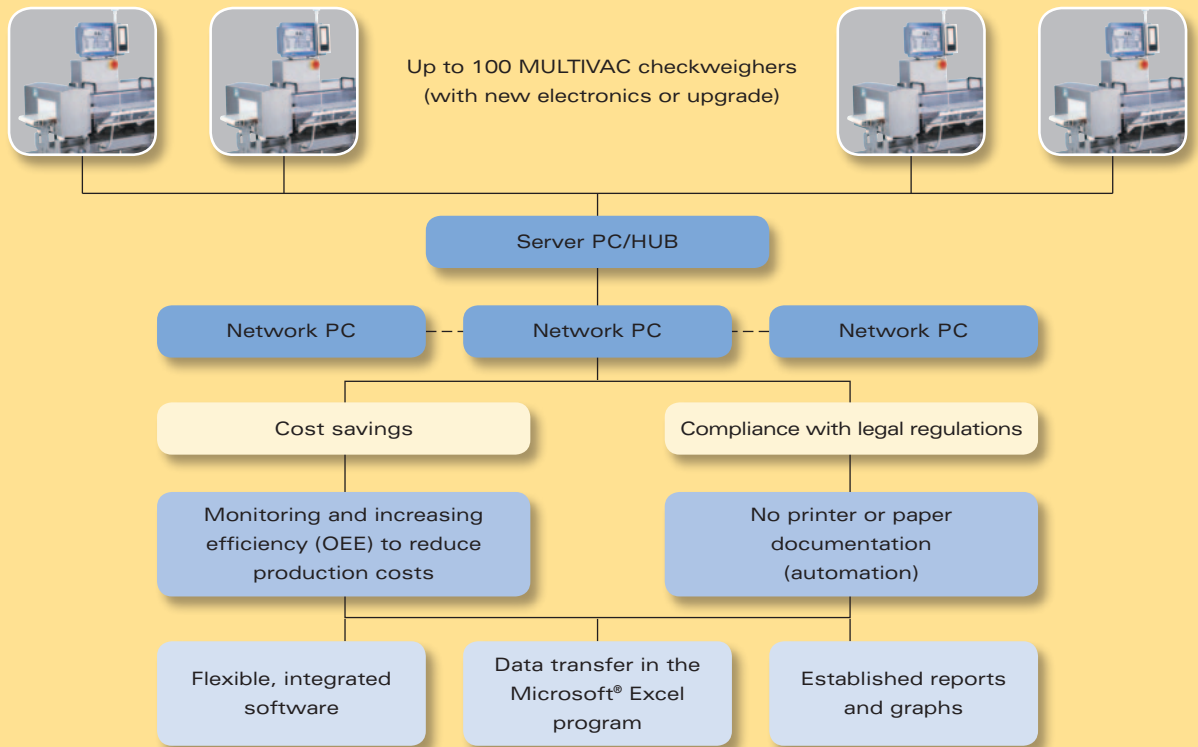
Up to 100 MULTIVAC checkweighers
(with new electronics or upgrade)

Server PC/HUB

Network PC

Network PC

Network PC

Cost savings

Compliance with legal regulations

Monitoring and increasing efficiency (OEE) to reduce production costs

No printer or paper documentation (automation)

Flexible, integrated software

Data transfer in the Microsoft® Excel program

Established reports and graphs